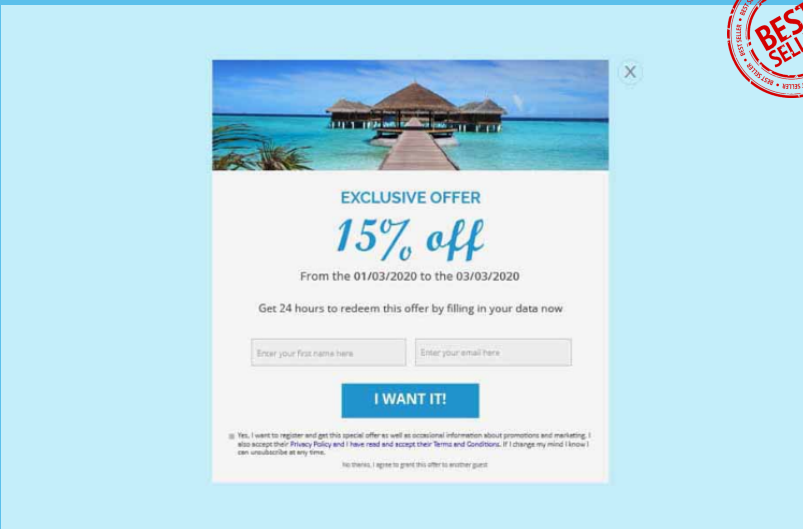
BEST SELLER

EXCLUSIVE OFFER

15% off

From the 01/03/2020 to the 03/03/2020

Get 24 hours to redeem this offer by filling in your data now

Enter your first name here

Enter your email here

I WANT IT!

Yes, I want to register and get this special offer as well as occasional information about promotions and marketing. I also accept their Privacy Policy and I have read and accept their Terms and Conditions. If I change my mind I know I can unsubscribe at any time.

No thanks, I agree to grant this offer to another guest